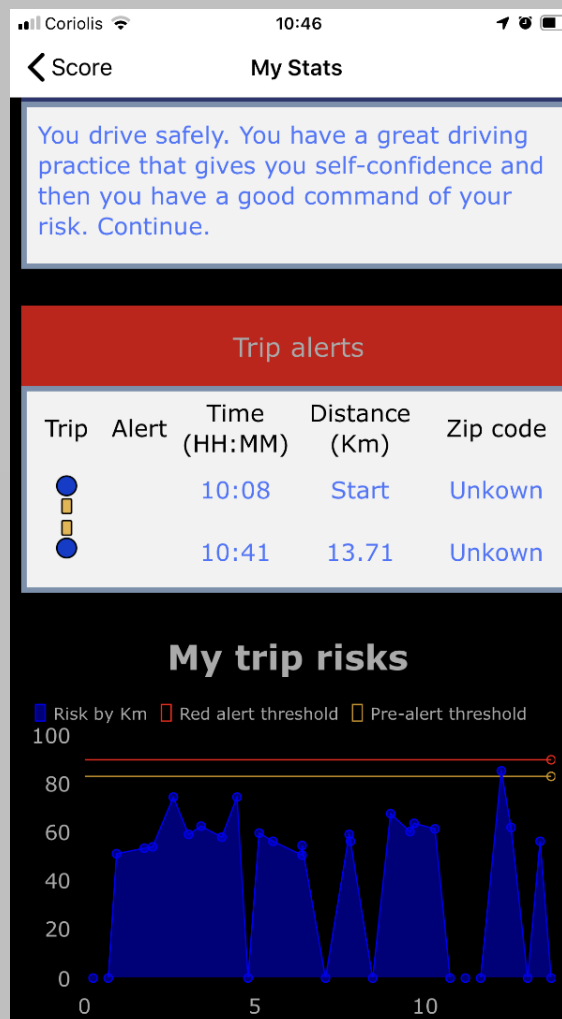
Coriolis 10:46

Score

My Stats

You drive safely. You have a great driving practice that gives you self-confidence and then you have a good command of your risk. Continue.

Trip alerts

| Trip | Alert | Time (HH:MM) | Distance (Km) | Zip code |
|---|---|---|---|---|
| | | 10:08 | Start | Unkown |
| | | 10:41 | 13.71 | Unkown |

My trip risks

Risk by Km Red alert threshold Pre-alert threshold

100
80
60
40
20
0

0 5 10